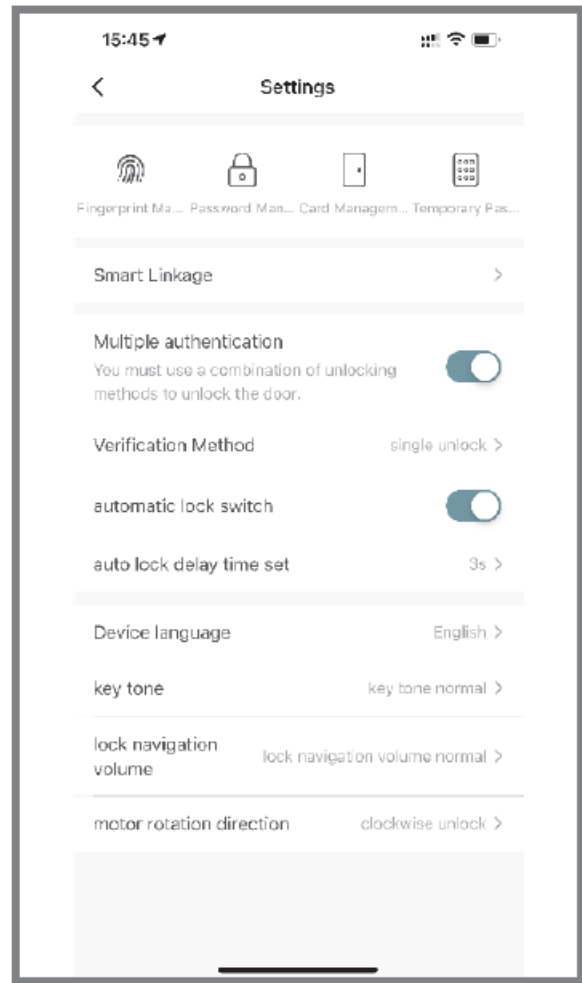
15:45

<

Settings

Fingerprint Ma...
Password Man...
Card Managem...
Temporary Pas...

Smart Linkage >

Multiple authentication
You must use a combination of unlocking methods to unlock the door.

Verification Method
single unlock >

automatic lock switch

auto lock delay time set
3s >

Device language
English >

key tone
key tone normal >

lock navigation volume
lock navigation volume normal >

motor rotation direction
clockwise unlock >